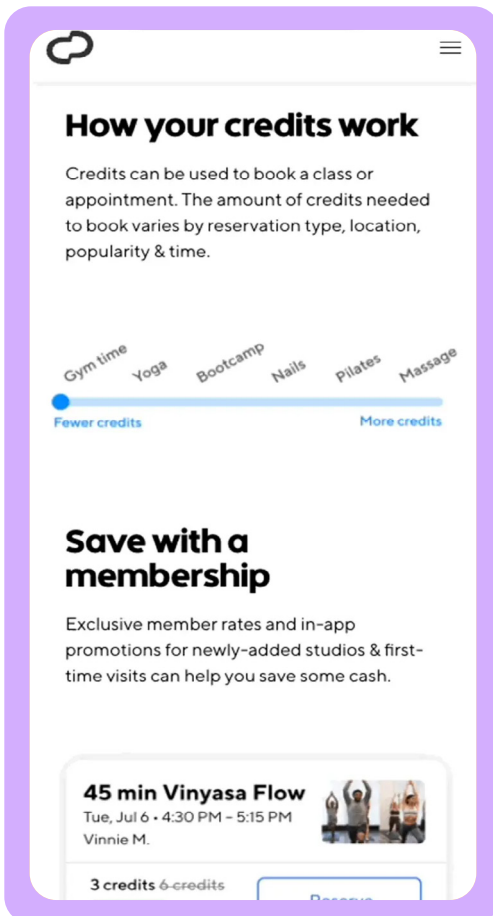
How your credits work

Credits can be used to book a class or appointment. The amount of credits needed to book varies by reservation type, location, popularity & time.

Gym time Yoga Bootcamp Nails Pilates Massage

Fewer credits More credits

Save with a membership

Exclusive member rates and in-app promotions for newly-added studios & first-time visits can help you save some cash.

45 min Vinyasa Flow
Tue, Jul 6 • 4:30 PM – 5:15 PM
Vinnie M.

3 credits ~~6 credits~~ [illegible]